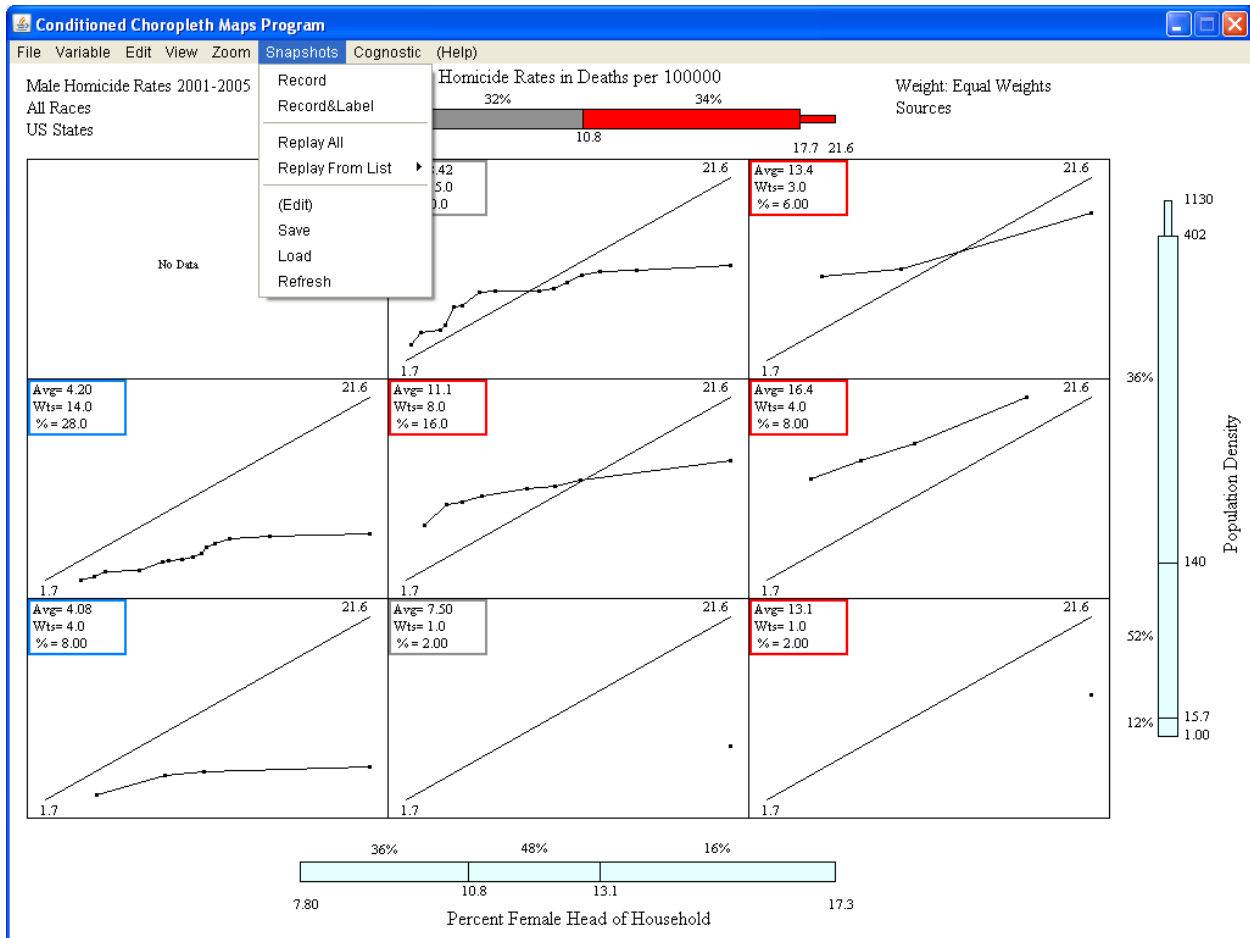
Conditioned Choropleth Maps Program

File Variable Edit View Zoom Snapshots Cognostic (Help)

Record
Record&Label
Replay All
Replay From List
(Edit)
Save
Load
Refresh

Male Homicide Rates 2001-2005
All Races
US States

Homicide Rates in Deaths per 100000

32% 34%

10.8 17.7 21.6

Weight: Equal Weights
Sources

No Data

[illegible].42
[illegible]5.0
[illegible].0
21.6
1.7

Avg= 13.4
Wts= 3.0
% = 6.00
21.6
1.7

Avg= 4.20
Wts= 14.0
% = 28.0
21.6
1.7

Avg= 11.1
Wts= 8.0
% = 16.0
21.6
1.7

Avg= 16.4
Wts= 4.0
% = 8.00
21.6
1.7

Avg= 4.08
Wts= 4.0
% = 8.00
21.6
1.7

Avg= 7.50
Wts= 1.0
% = 2.00
21.6
1.7

Avg= 13.1
Wts= 1.0
% = 2.00
21.6
1.7

1130
402
36%
140
52%
12% 15.7
1.00
Population Density

36% 48% 16%
7.80 10.8 13.1 17.3
Percent Female Head of Household